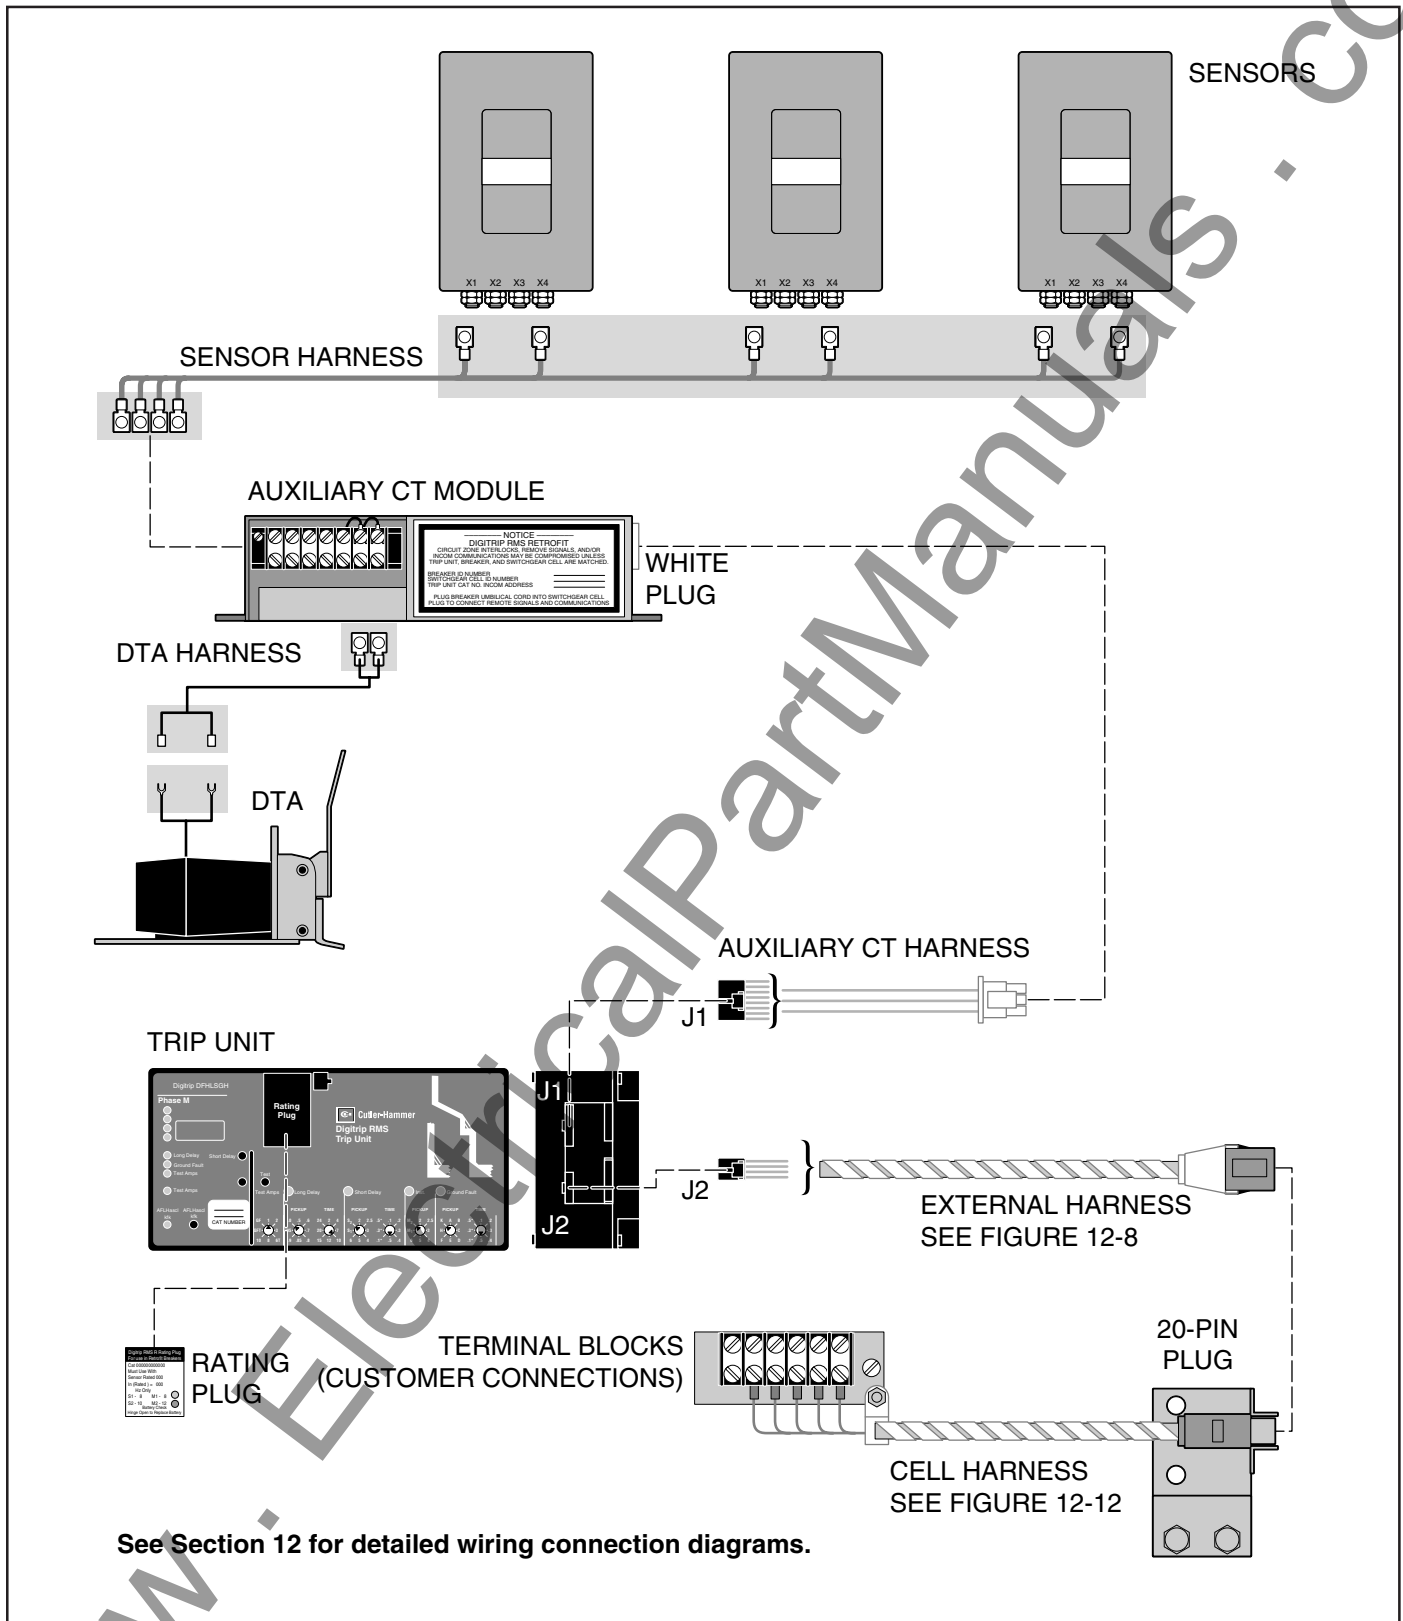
SENSORS

X1 X2 X3 X4

X1 X2 X3 X4

X1 X2 X3 X4

SENSOR HARNESS

AUXILIARY CT MODULE

NOTICE
DIGITRIP RMS RETROFIT
CIRCUIT ZONE INTERLOCKS, REMOVE SIGNALS, AND/OR INCOM COMMUNICATIONS MAY BE COMPROMISED UNLESS TRIP UNIT, BREAKER, AND SWITCHGEAR CELL ARE MATCHED.
BREAKER ID NUMBER
SWITCHGEAR CELL ID NUMBER
TRIP UNIT CAT NO. INCOM ADDRESS
PLUG BREAKER UMBILICAL CORD INTO SWITCHGEAR CELL PLUG TO CONNECT REMOTE SIGNALS AND COMMUNICATIONS

WHITE PLUG

DTA HARNESS

DTA

AUXILIARY CT HARNESS

J1

TRIP UNIT

Digitrip DFHLSGH
Phase M
Rating Plug
Cutler-Hammer
Digitrip RMS Trip Unit
Long Delay
Ground Fault
Test Amps
Short Delay
Test
Test Amps
Long Delay
Short Delay
Ground Fault
CAT NUMBER
PICKUP
TIME
PICKUP
TIME
PICKUP
TIME

J1

J2

J2

EXTERNAL HARNESS
SEE FIGURE 12-8

RATING PLUG

TERMINAL BLOCKS
(CUSTOMER CONNECTIONS)

20-PIN PLUG

CELL HARNESS
SEE FIGURE 12-12

See Section 12 for detailed wiring connection diagrams.

www.ElectricalPartManuals.com